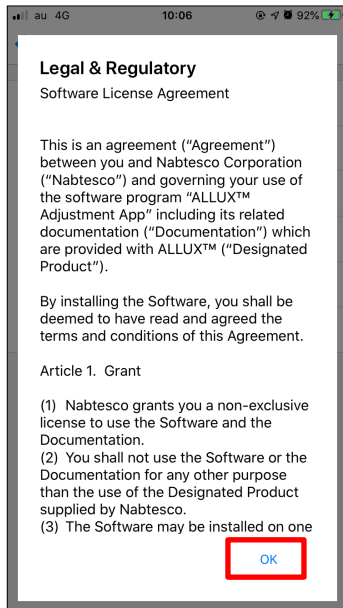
au 4G 10:06 92%

Legal & Regulatory

Software License Agreement

This is an agreement (“Agreement”) between you and Nabtesco Corporation (“Nabtesco”) and governing your use of the software program “ALLUX™ Adjustment App” including its related documentation (“Documentation”) which are provided with ALLUX™ (“Designated Product”).

By installing the Software, you shall be deemed to have read and agreed the terms and conditions of this Agreement.

Article 1. Grant

(1) Nabtesco grants you a non-exclusive license to use the Software and the Documentation.
(2) You shall not use the Software or the Documentation for any other purpose than the use of the Designated Product supplied by Nabtesco.
(3) The Software may be installed on one

OK